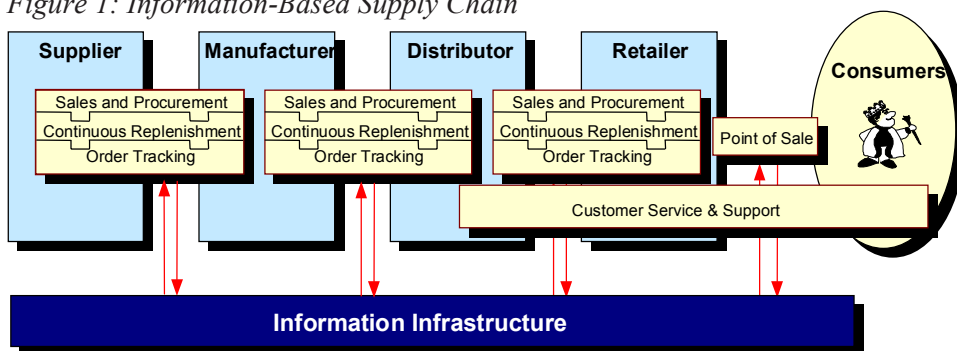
Figure 1: Information-Based Supply Chain

Supplier

Manufacturer

Distributor

Retailer

Consumers

Sales and Procurement
Continuous Replenishment
Order Tracking

Sales and Procurement
Continuous Replenishment
Order Tracking

Sales and Procurement
Continuous Replenishment
Order Tracking

Point of Sale

Customer Service & Support

Information Infrastructure